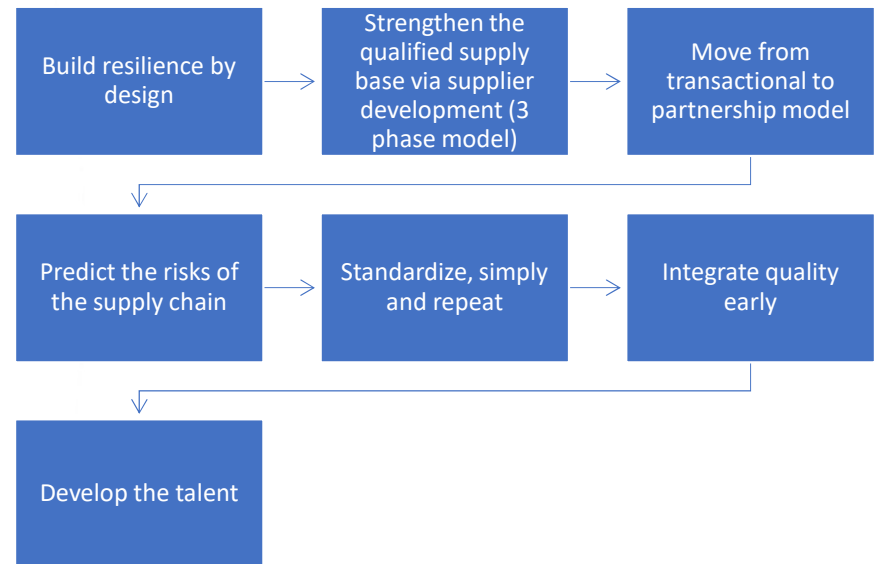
Build resilience by design

Strengthen the qualified supply base via supplier development (3 phase model)

Move from transactional to partnership model

Predict the risks of the supply chain

Standardize, simply and repeat

Integrate quality early

Develop the talent